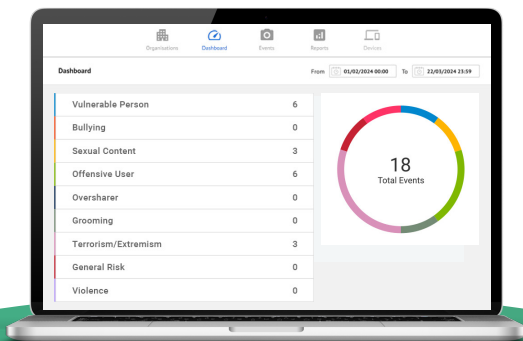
Organisations Dashboard Events Reports Devices

Dashboard

From 01/02/2024 00:00 To 22/03/2024 23:59

| | |
|---|---|
| Vulnerable Person | 6 |
| Bullying | 0 |
| Sexual Content | 3 |
| Offensive User | 6 |
| Oversharer | 0 |
| Grooming | 0 |
| Terrorism/Extremism | 3 |
| General Risk | 0 |
| Violence | 0 |

18
Total Events